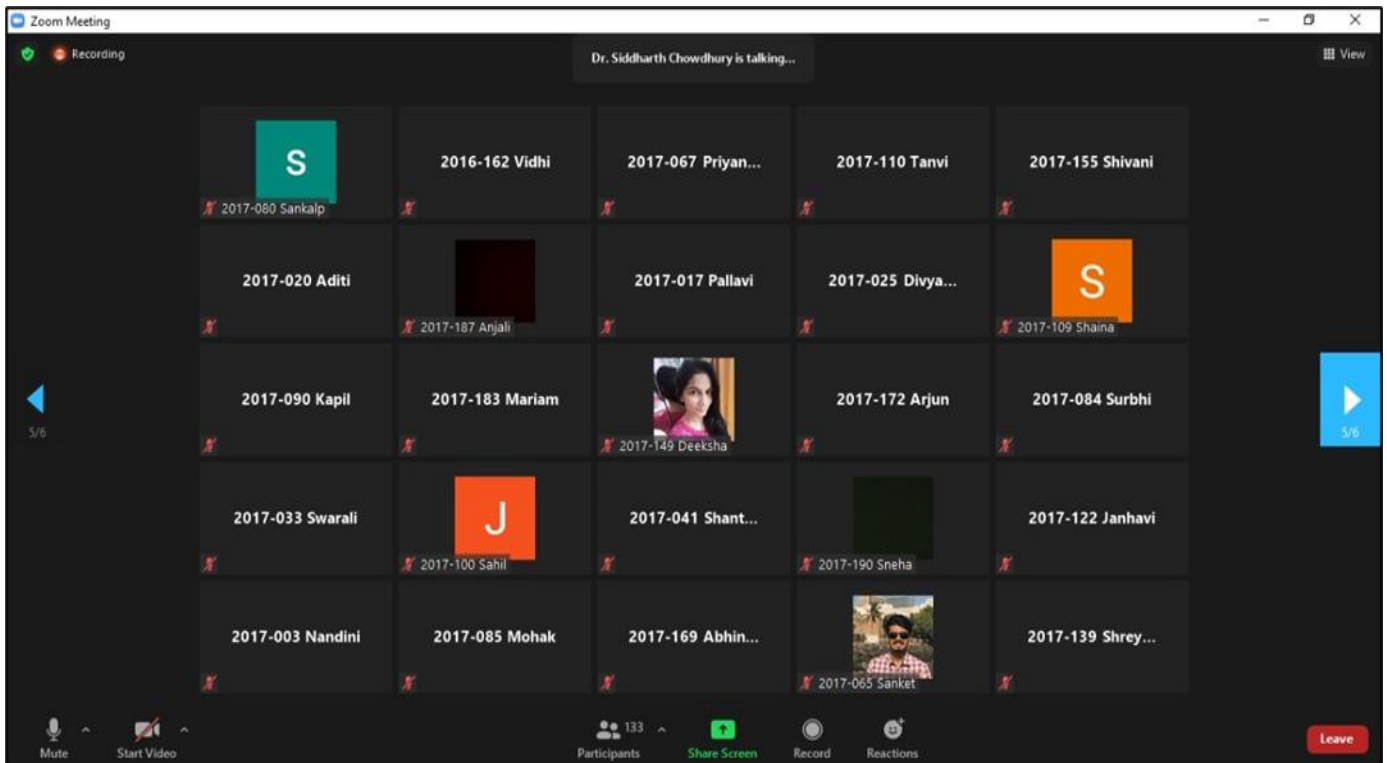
Zoom Meeting

Recording

Dr. Siddharth Chowdhury is talking...

View

S
2017-080 Sankalp

2016-162 Vidhi

2017-067 Priyan...

2017-110 Tanvi

2017-155 Shivani

2017-020 Aditi

2017-187 Anjali

2017-017 Pallavi

2017-025 Divya...

S
2017-109 Shaina

5/6

2017-090 Kapil

2017-183 Mariam

2017-149 Deeksha

2017-172 Arjun

2017-084 Surbhi

5/6

2017-033 Swarali

J
2017-100 Sahil

2017-041 Shant...

2017-190 Sneha

2017-122 Janhavi

2017-003 Nandini

2017-085 Mohak

2017-169 Abhin...

2017-065 Sanket

2017-139 Shrey...

Mute

Start Video

133

Participants

Share Screen

Record

Reactions

Leave